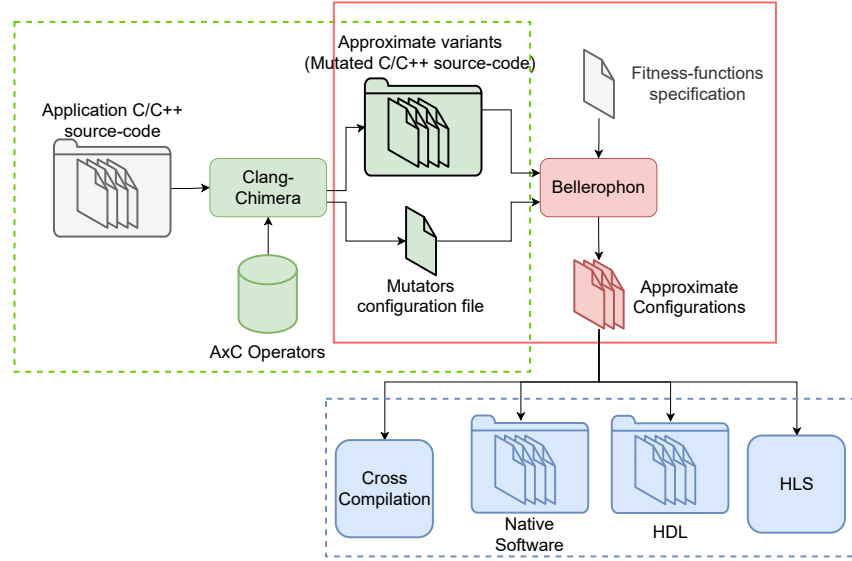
Approximate variants
(Mutated C/C++ source-code)

Fitness-functions specification

Application C/C++ source-code

Clang-Chimera

Bellerophon

Mutators configuration file

Approximate Configurations

AxC Operators

Cross Compilation

Native Software

HDL

HLS